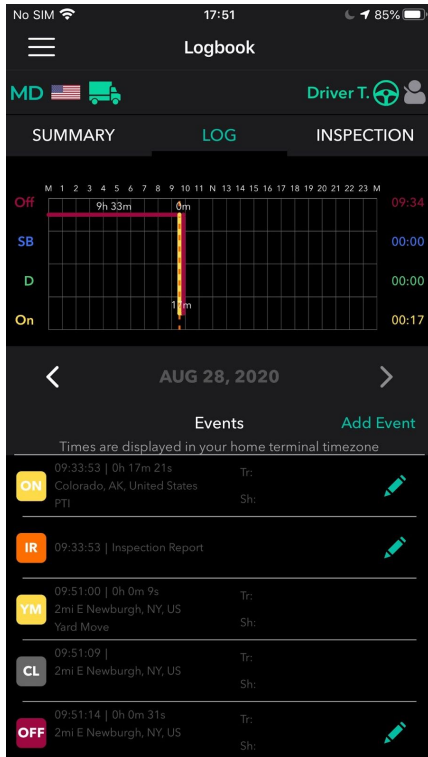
No SIM 17:51 85%

Logbook

MD Driver T.

SUMMARY LOG INSPECTION

M 1 2 3 4 5 6 7 8 9 10 11 N 13 14 15 16 17 18 19 20 21 22 23 M

Off 9h 33m 0m 09:34

SB 00:00

D 00:00

On 17m 00:17

AUG 28, 2020

Events Add Event

Times are displayed in your home terminal timezone

ON 09:33:53 | 0h 17m 21s Colorado, AK, United States PTI Tr: Sh:

IR 09:33:53 | Inspection Report

YM 09:51:00 | 0h 0m 9s 2mi E Newburgh, NY, US Yard Move Tr: Sh:

CL 09:51:09 | 2mi E Newburgh, NY, US Tr: Sh:

OFF 09:51:14 | 0h 0m 31s 2mi E Newburgh, NY, US Tr: Sh: